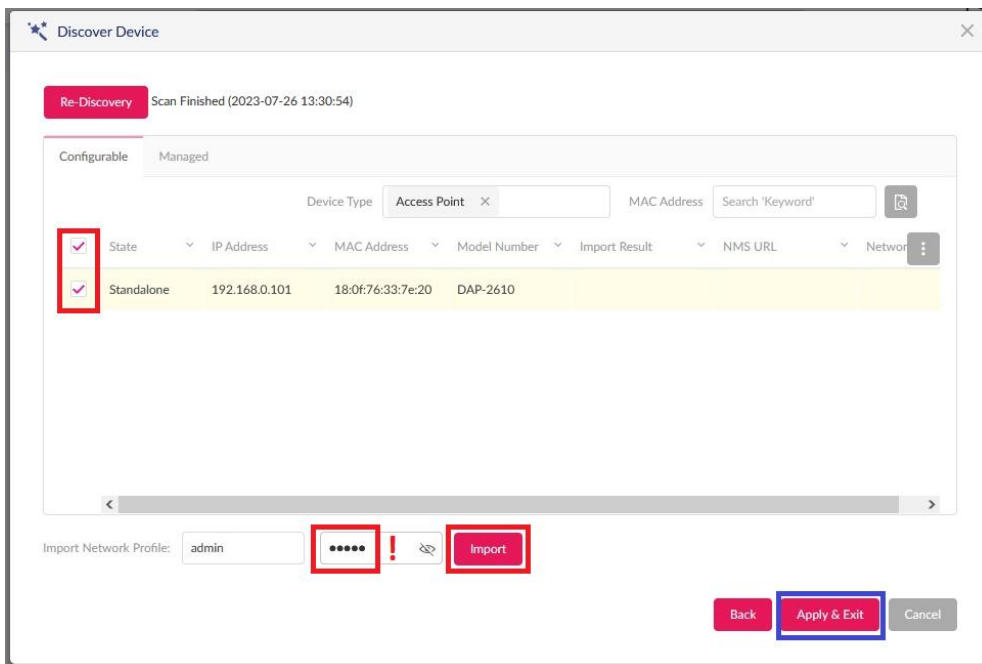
Discover Device

Re-Discovery Scan Finished (2023-07-26 13:30:54)

Configurable Managed

Device Type Access Point × MAC Address Search 'Keyword'

| | State | IP Address | MAC Address | Model Number | Import Result | NMS URL | Networ |
|---|---|---|---|---|---|---|---|
| ✓ | Standalone | 192.168.0.101 | 18:0f:76:33:7e:20 | DAP-2610 | | | |

Import Network Profile: admin ••••• ! Import

Back Apply & Exit Cancel